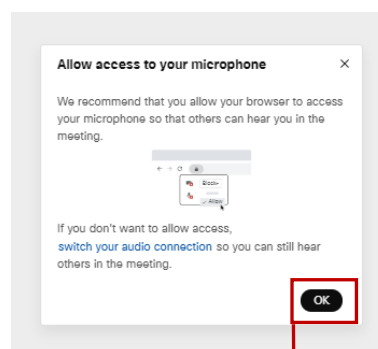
Allow access to your microphone

×

We recommend that you allow your browser to access your microphone so that others can hear you in the meeting.

Block

Allow

If you don't want to allow access, switch your audio connection so you can still hear others in the meeting.

OK